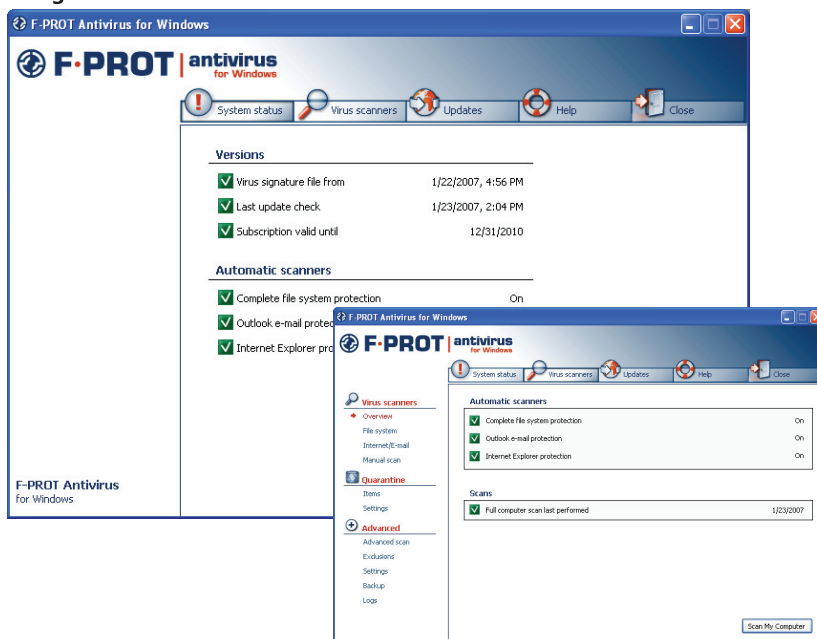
F-PROT Antivirus for Windows

F·PROT | antivirus for Windows

System status
Virus scanners
Updates
Help
Close

Versions

Virus signature file from 1/22/2007, 4:56 PM
Last update check 1/23/2007, 2:04 PM
Subscription valid until 12/31/2010

Automatic scanners

Complete file system protection On
Outlook e-mail protec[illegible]
Internet Explorer pro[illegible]

F-PROT Antivirus
for Windows

F-PROT Antivirus for Windows

F·PROT | antivirus for Windows

System status
Virus scanners
Updates
Help
Close

Virus scanners
Overview
File system
Internet/E-mail
Manual scan

Quarantine
Items
Settings

Advanced
Advanced scan
Exclusions
Settings
Backup
Logs

Automatic scanners

Complete file system protection On
Outlook e-mail protection On
Internet Explorer protection On

Scans

Full computer scan last performed 1/23/2007

Scan My Computer